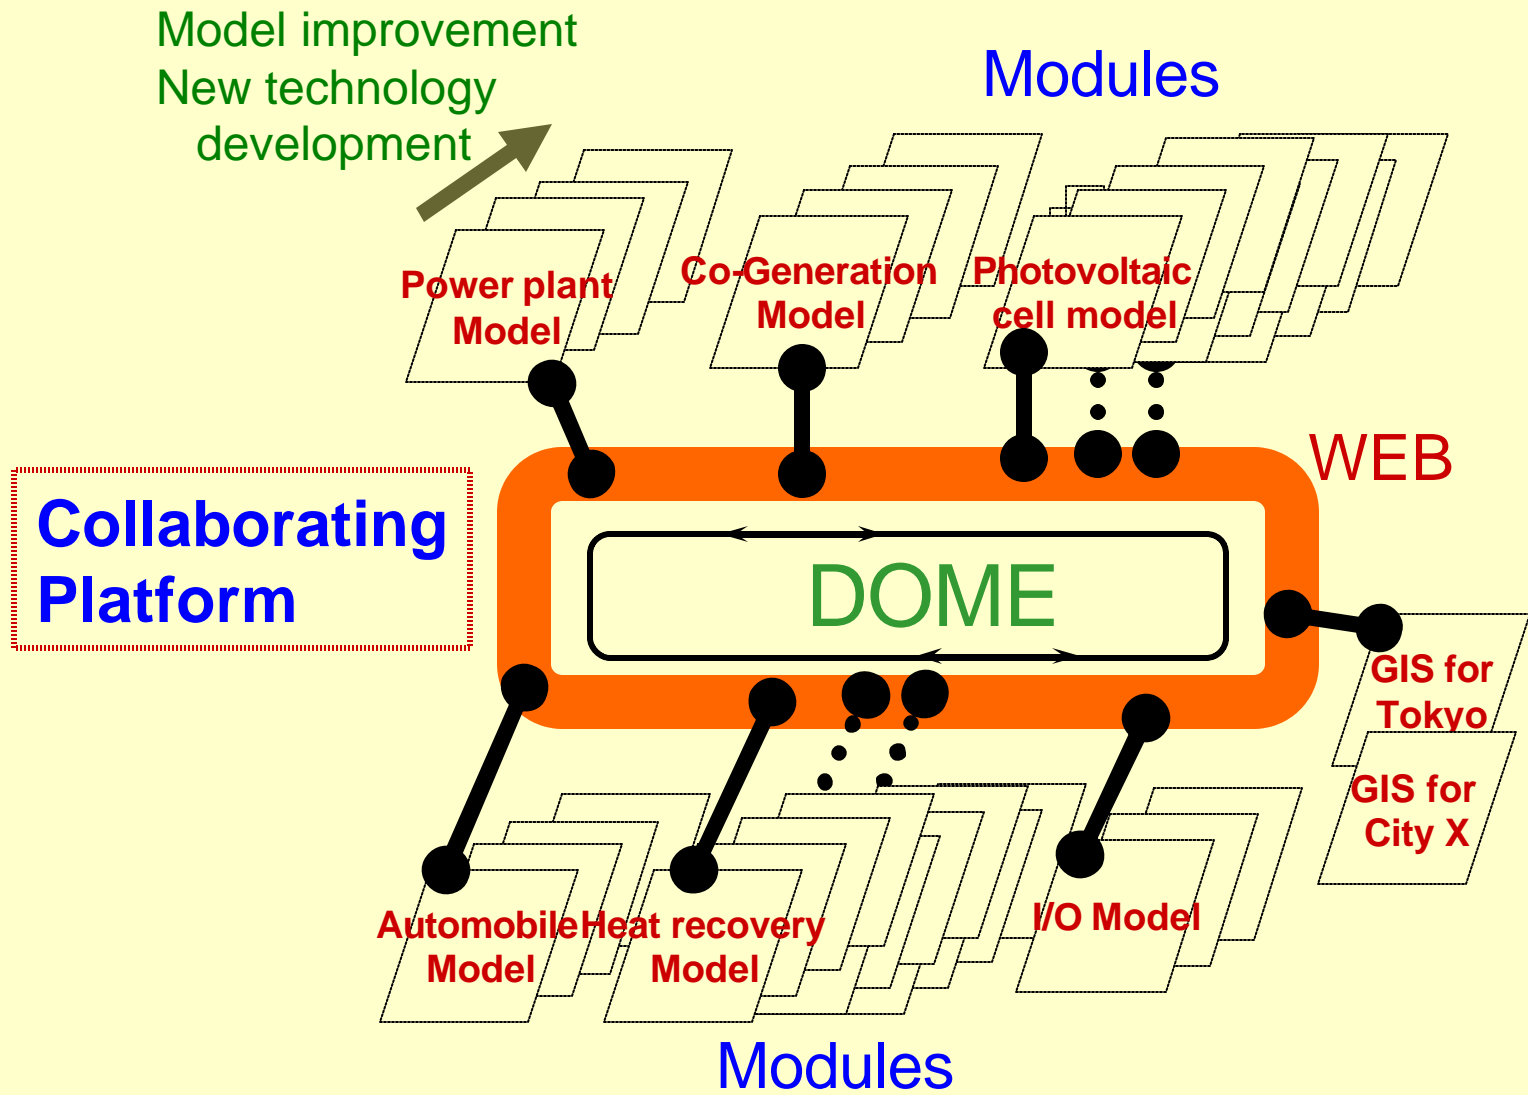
Model improvement
New technology
development

Modules

Power plant
Model

Co-Generation
Model

Photovoltaic
cell model

WEB

Collaborating
Platform

DOME

GIS for
Tokyo

GIS for
City X

Automobile
Model

Heat recovery
Model

I/O Model

Modules